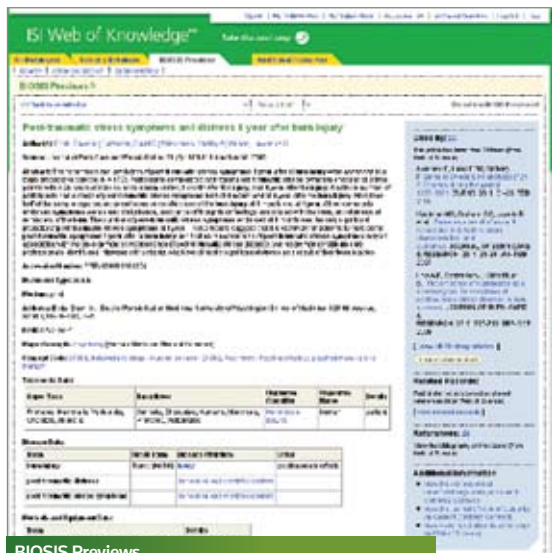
ISI Web of Knowledge℠

Take the next step

BIOSIS Previews

Post-traumatic stress symptoms and distress 1 year after brain injury

Author(s):

Source:

Abstract:

Accession Number:

Document Type:

Language:

Additional Info:

Descriptors:

Concept Codes:

Taxonomic Data:

| Super Taxa | Taxa Notes | Organism Classifier | Organism Name | Details |
|---|---|---|---|---|
| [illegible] | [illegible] | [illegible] | human | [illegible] |

Disease Data:

| Name | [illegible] | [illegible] | Links |
|---|---|---|---|
| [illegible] | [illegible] | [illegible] | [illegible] |
| post-traumatic distress | | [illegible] | |
| post-traumatic stress syndrome | | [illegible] | |

Methods and Equipment Data:

| Name | Details |
|---|---|

Cited by:

Related Records:

References:

Additional Options

BIOSIS Previews